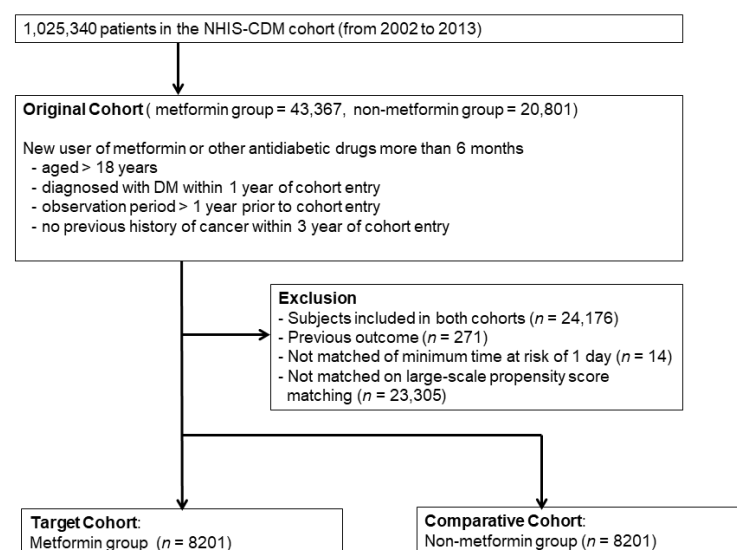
1,025,340 patients in the NHIS-CDM cohort (from 2002 to 2013)

**Original Cohort** ( metformin group = 43,367, non-metformin group = 20,801)

New user of metformin or other antidiabetic drugs more than 6 months
- aged > 18 years
- diagnosed with DM within 1 year of cohort entry
- observation period > 1 year prior to cohort entry
- no previous history of cancer within 3 year of cohort entry

**Exclusion**
- Subjects included in both cohorts ($n$ = 24,176)
- Previous outcome ($n$ = 271)
- Not matched of minimum time at risk of 1 day ($n$ = 14)
- Not matched on large-scale propensity score matching ($n$ = 23,305)

**Target Cohort**:
Metformin group ($n$ = 8201)

**Comparative Cohort**:
Non-metformin group ($n$ = 8201)